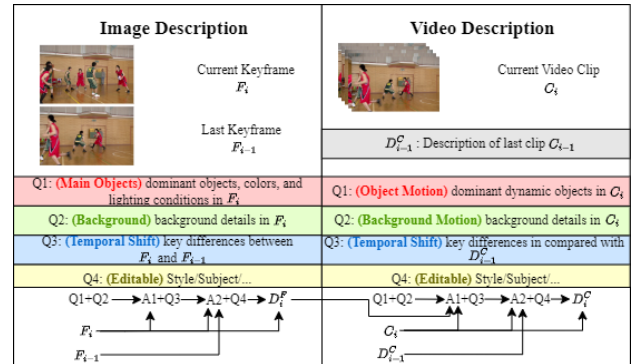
Image Description

Current Keyframe
$F_i$

Last Keyframe
$F_{i-1}$

Q1: (Main Objects) dominant objects, colors, and lighting conditions in $F_i$

Q2: (Background) background details in $F_i$

Q3: (Temporal Shift) key differences between $F_i$ and $F_{i-1}$

Q4: (Editable) Style/Subject/...

Q1+Q2 → A1+Q3 → A2+Q4 → $D_i^F$

$F_i$

$F_{i-1}$

Video Description

Current Video Clip
$C_i$

$D_{i-1}^C$ : Description of last clip $C_{i-1}$

Q1: (Object Motion) dominant dynamic objects in $C_i$

Q2: (Background Motion) background details in $C_i$

Q3: (Temporal Shift) key differences in compared with $D_{i-1}^C$

Q4: (Editable) Style/Subject/...

Q1+Q2 → A1+Q3 → A2+Q4 → $D_i^C$

$C_i$

$D_{i-1}^C$